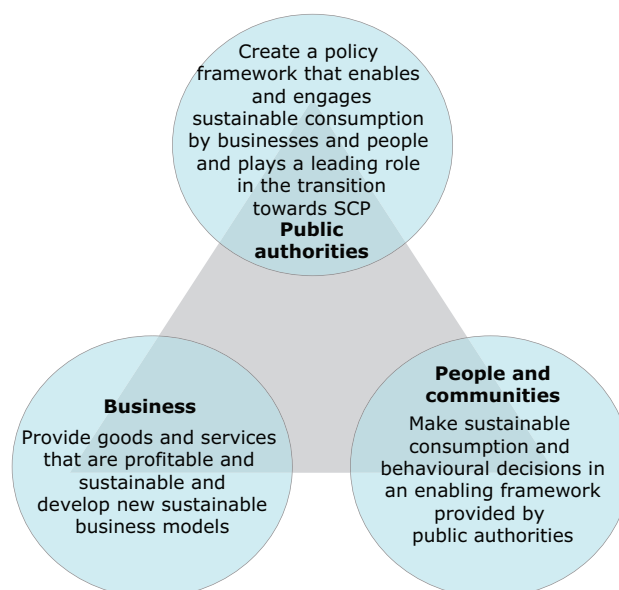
Create a policy framework that enables and engages sustainable consumption by businesses and people and plays a leading role in the transition towards SCP

**Public authorities**

**Business**

Provide goods and services that are profitable and sustainable and develop new sustainable business models

**People and communities**

Make sustainable consumption and behavioural decisions in an enabling framework provided by public authorities